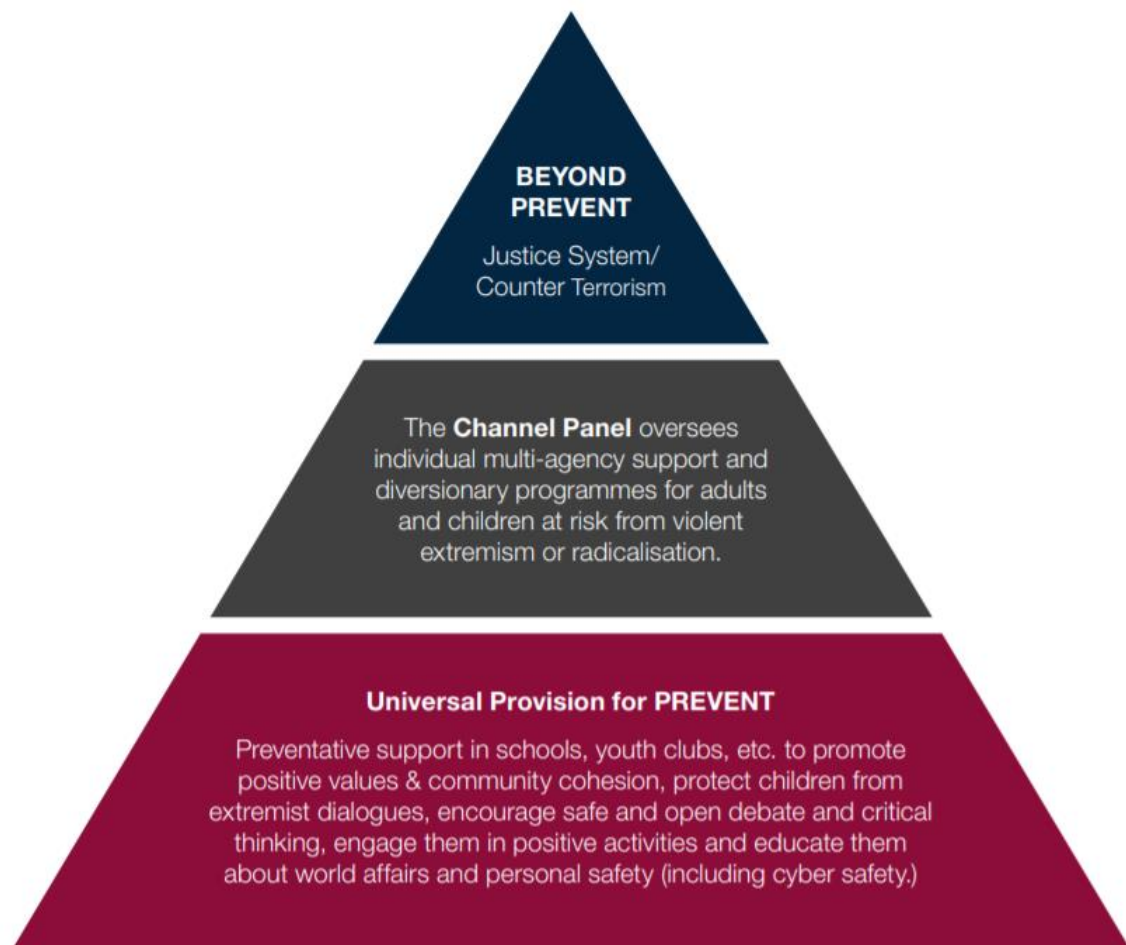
BEYOND PREVENT

Justice System/ Counter Terrorism

The Channel Panel oversees individual multi-agency support and diversionary programmes for adults and children at risk from violent extremism or radicalisation.

Universal Provision for PREVENT

Preventative support in schools, youth clubs, etc. to promote positive values & community cohesion, protect children from extremist dialogues, encourage safe and open debate and critical thinking, engage them in positive activities and educate them about world affairs and personal safety (including cyber safety.)